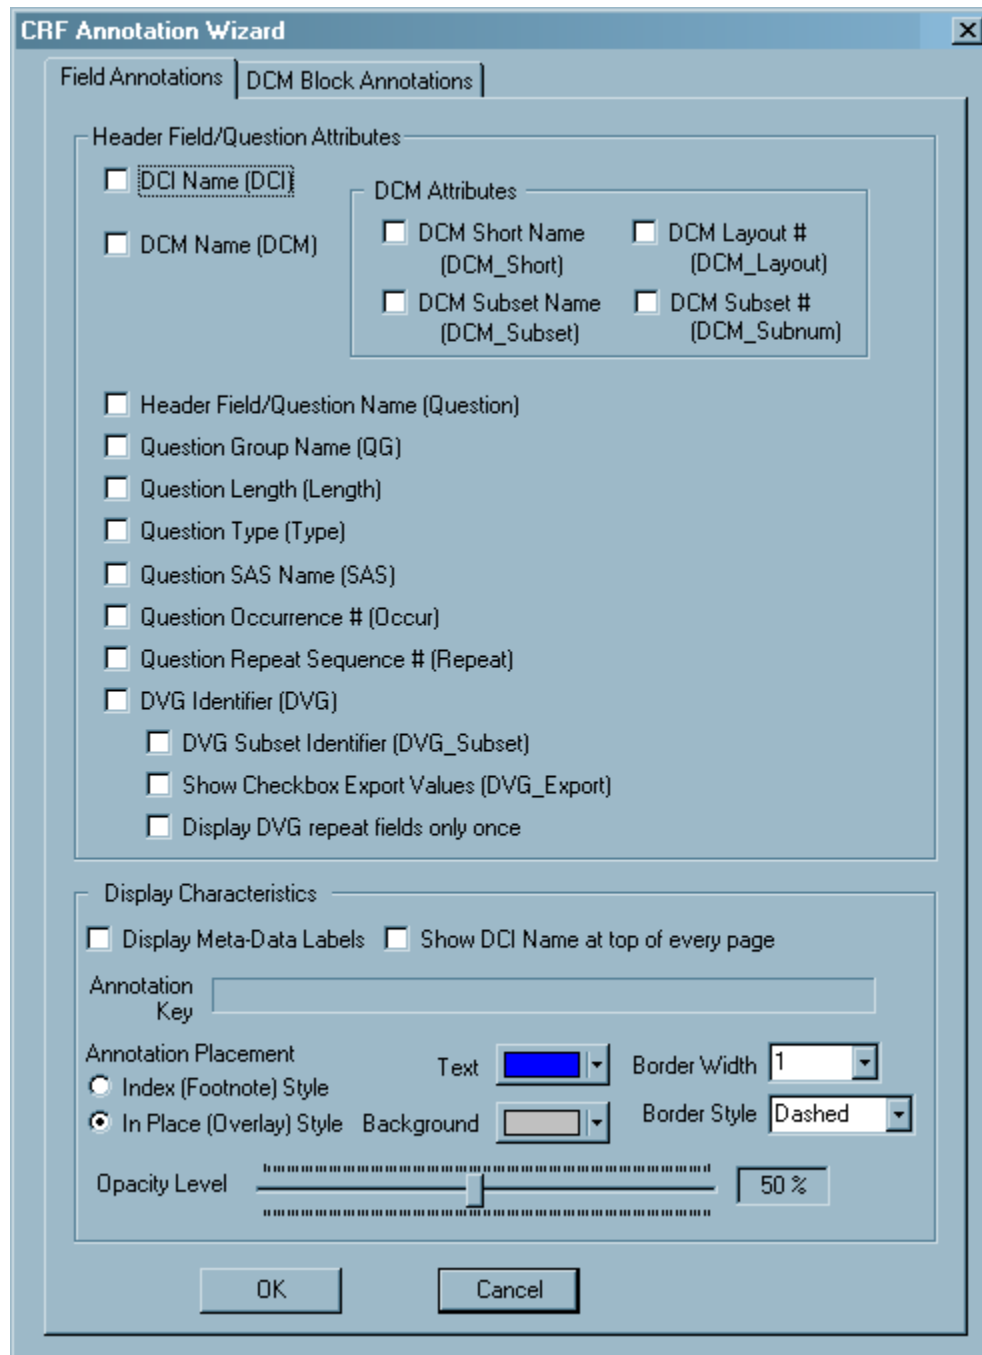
CRF Annotation Wizard

Field Annotations | DCM Block Annotations

Header Field/Question Attributes

DCI Name (DCI)

DCM Name (DCM)

DCM Attributes

DCM Short Name (DCM_Short)

DCM Layout # (DCM_Layout)

DCM Subset Name (DCM_Subset)

DCM Subset # (DCM_Subnum)

Header Field/Question Name (Question)

Question Group Name (QG)

Question Length (Length)

Question Type (Type)

Question SAS Name (SAS)

Question Occurrence # (Occur)

Question Repeat Sequence # (Repeat)

DVG Identifier (DVG)

DVG Subset Identifier (DVG_Subset)

Show Checkbox Export Values (DVG_Export)

Display DVG repeat fields only once

Display Characteristics

Display Meta-Data Labels

Show DCI Name at top of every page

Annotation Key

Annotation Placement

Index (Footnote) Style

In Place (Overlay) Style

Text

Background

Border Width 1

Border Style Dashed

Opacity Level

50 %

OK

Cancel